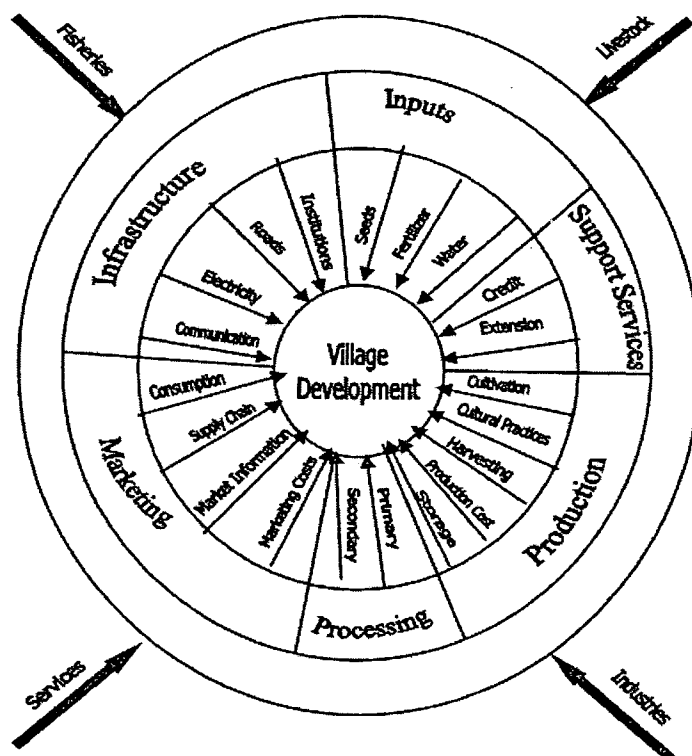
Fisheries

Livestock

Inputs

Infrastructure

Support Services

Roads

Institutions

Seeds

Fertilizer

Water

Electricity

Credit

Communication

Extension

Village Development

Consumption

Cultivation

Supply Chain

Cultural Practices

Market Information

Harvesting

Marketing Costs

Secondary

Primary

Storage

Production Cost

Marketing

Production

Processing

Services

Industries